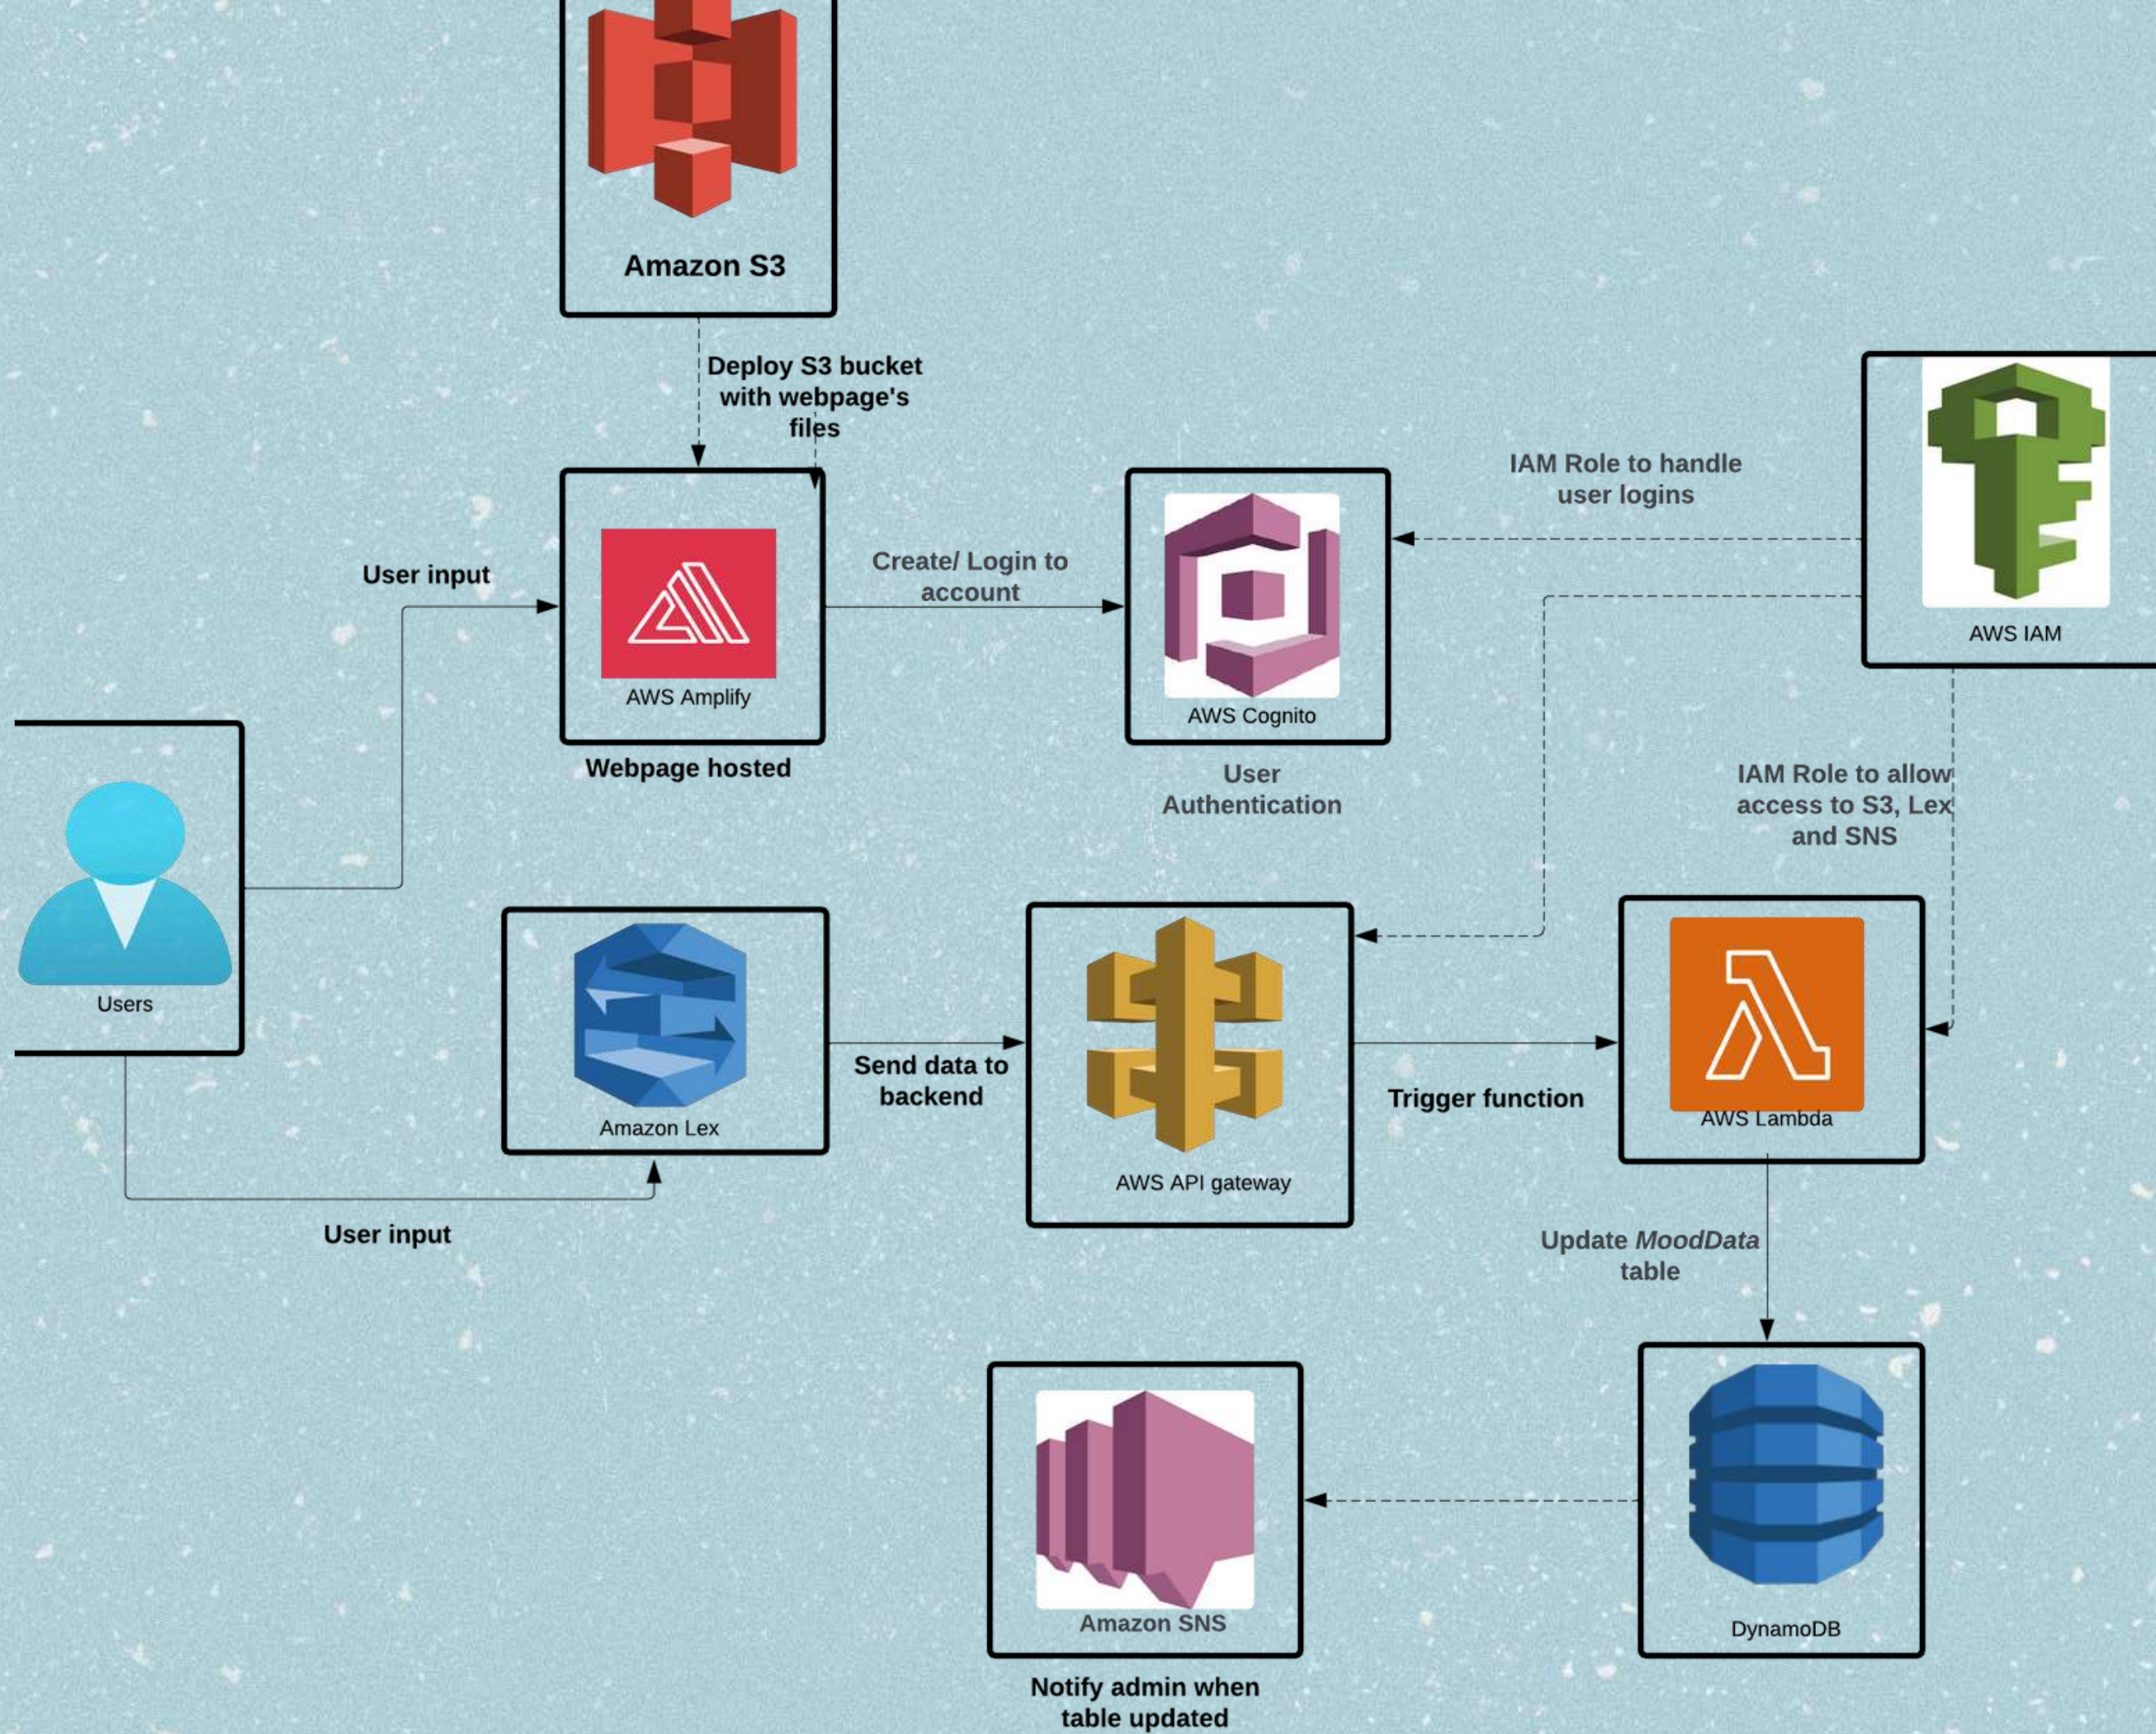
Amazon S3

Deploy S3 bucket with webpage's files

IAM Role to handle user logins

User input

Create/ Login to account

AWS Amplify

AWS Cognito

AWS IAM

Webpage hosted

User Authentication

IAM Role to allow access to S3, Lex and SNS

Users

Amazon Lex

Send data to backend

AWS API gateway

Trigger function

AWS Lambda

User input

Update *MoodData* table

Amazon SNS

DynamoDB

Notify admin when table updated